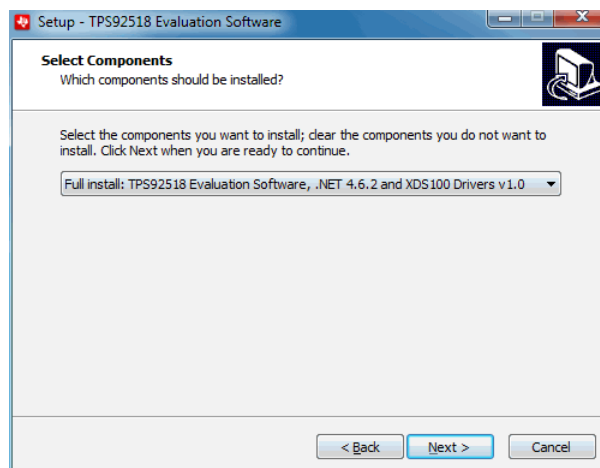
Setup - TPS92518 Evaluation Software

Select Components
Which components should be installed?

Select the components you want to install; clear the components you do not want to install. Click Next when you are ready to continue.

Full install: TPS92518 Evaluation Software, .NET 4.6.2 and XDS100 Drivers v1.0

< Back
Next >
Cancel